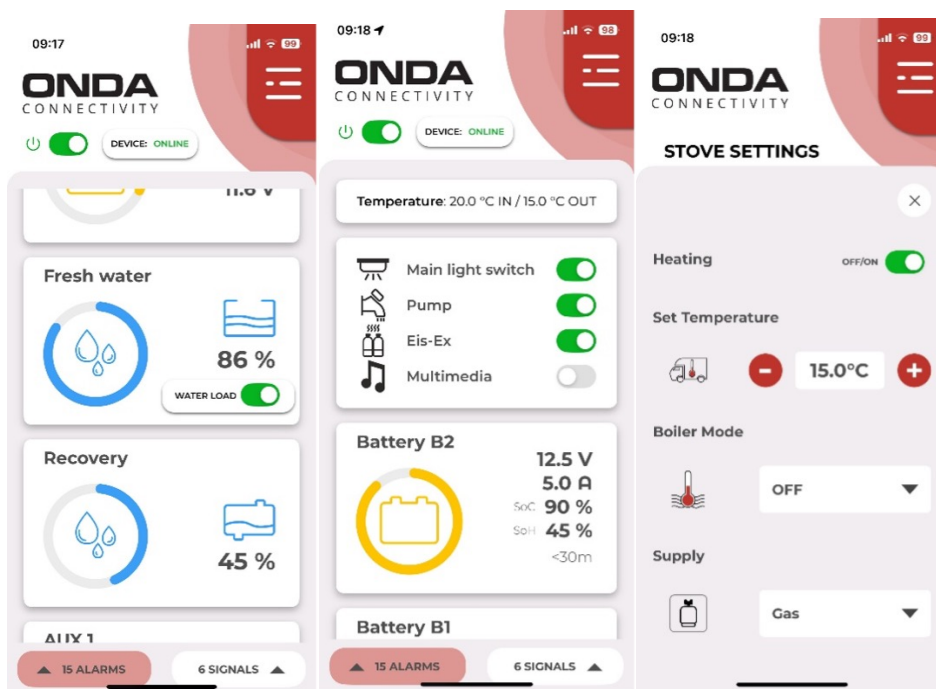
09:17

99

ONDA
CONNECTIVITY

DEVICE: ONLINE

11.6 V

Fresh water

86 %

WATER LOAD

Recovery

45 %

AUX 1

15 ALARMS

6 SIGNALS

09:18

98

ONDA
CONNECTIVITY

DEVICE: ONLINE

Temperature: 20.0 °C IN / 15.0 °C OUT

Main light switch

Pump

Eis-Ex

Multimedia

Battery B2

12.5 V

5.0 A

SoC 90 %

SoH 45 %

<30m

Battery B1

15 ALARMS

6 SIGNALS

09:18

99

ONDA
CONNECTIVITY

STOVE SETTINGS

Heating

OFF/ON

Set Temperature

15.0°C

Boiler Mode

OFF

Supply

Gas